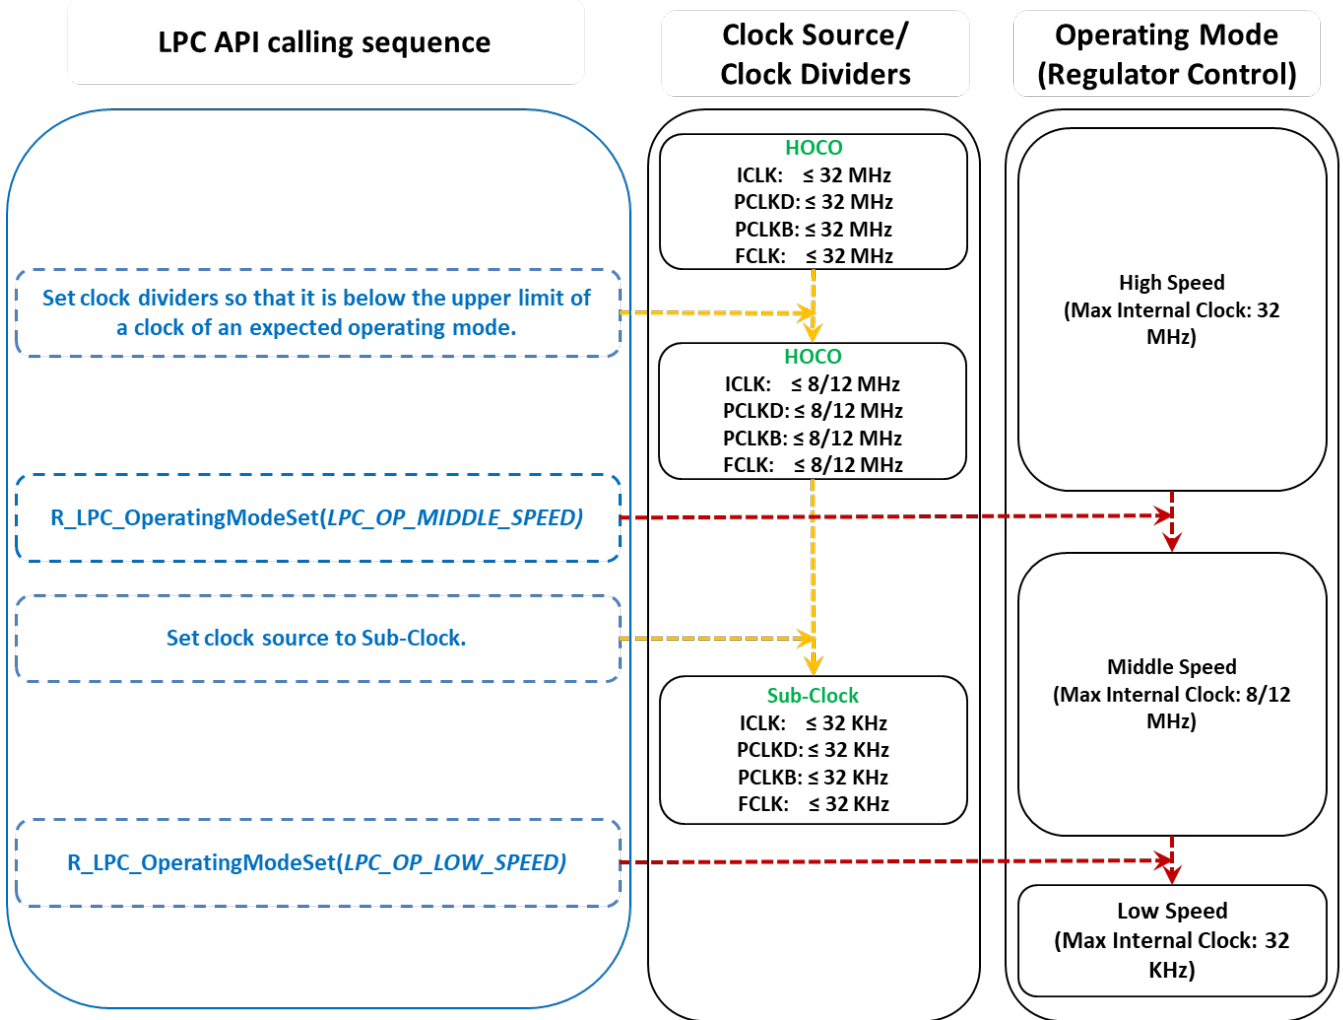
LPC API calling sequence

Set clock dividers so that it is below the upper limit of a clock of an expected operating mode.

R_LPC_OperatingModeSet(*LPC_OP_MIDDLE_SPEED)*

Set clock source to Sub-Clock.

R_LPC_OperatingModeSet(*LPC_OP_LOW_SPEED)*

Clock Source/ Clock Dividers

HOCO
ICLK: ≤ 32 MHz
PCLKD: ≤ 32 MHz
PCLKB: ≤ 32 MHz
FCLK: ≤ 32 MHz

HOCO
ICLK: ≤ 8/12 MHz
PCLKD: ≤ 8/12 MHz
PCLKB: ≤ 8/12 MHz
FCLK: ≤ 8/12 MHz

Sub-Clock
ICLK: ≤ 32 KHz
PCLKD: ≤ 32 KHz
PCLKB: ≤ 32 KHz
FCLK: ≤ 32 KHz

Operating Mode (Regulator Control)

High Speed
(Max Internal Clock: 32 MHz)

Middle Speed
(Max Internal Clock: 8/12 MHz)

Low Speed
(Max Internal Clock: 32 KHz)